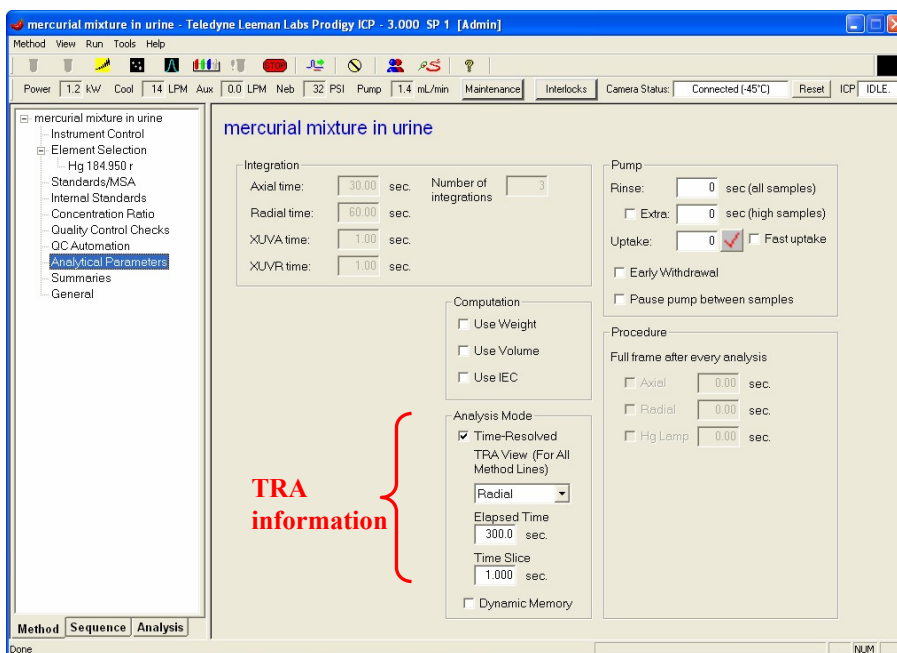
mercurial mixture in urine - Teledyne Leeman Labs Prodigy ICP - 3.000 SP 1 [Admin]

Method View Run Tools Help

STOP

Power 1.2 kW Cool 14 LPM Aux 0.0 LPM Neb 32 PSI Pump 1.4 mL/min Maintenance Interlocks Camera Status: Connected (-45°C) Reset ICP IDLE.

mercurial mixture in urine
Instrument Control
Element Selection
Hg 184.950 r
Standards/MSA
Internal Standards
Concentration Ratio
Quality Control Checks
QC Automation
Analytical Parameters
Summaries
General

Method Sequence Analysis

mercurial mixture in urine

Integration
Axial time: 30.00 sec.
Radial time: 60.00 sec.
XUVA time: 1.00 sec.
XUVR time: 1.00 sec.
Number of integrations 3

Pump
Rinse: 0 sec (all samples)
Extra: 0 sec (high samples)
Uptake: 0 Fast uptake
Early Withdrawal
Pause pump between samples

Computation
Use Weight
Use Volume
Use IEC

Procedure
Full frame after every analysis
Axial 0.00 sec.
Radial 0.00 sec.
Hg Lamp 0.00 sec.

Analysis Mode
Time-Resolved
TRA View (For All Method Lines)
Radial
Elapsed Time
300.0 sec.
Time Slice
1.000 sec.
Dynamic Memory

TRA information

Done NUM